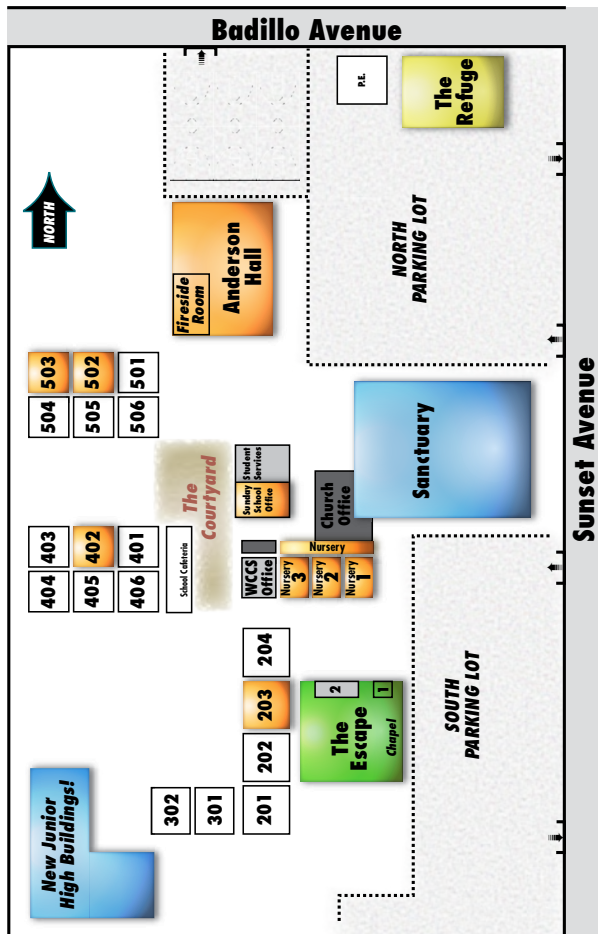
Badillo Avenue

Sunset Avenue

NORTH

P.E.

The Refuge

NORTH PARKING LOT

Anderson Hall

Fireside Room

503
502
501
504
505
506

Sanctuary

The Courtyard

Student Services

Sunday School Office

Church Office

403
402
401
404
405
406

School Cafeteria

Nursery

WCCS Office

Nursery 3

Nursery 2

Nursery 1

204

203

2

1

The Escape

Chapel

SOUTH PARKING LOT

202

201

302

301

New Junior High Buildings!